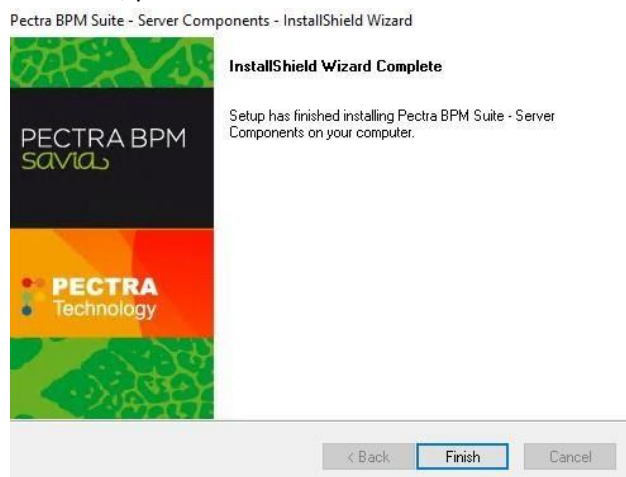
Pectra BPM Suite - Server Components - InstallShield Wizard

PECTRA BPM
savia

PECTRA
Technology

InstallShield Wizard Complete

Setup has finished installing Pectra BPM Suite - Server Components on your computer.

< Back
Finish
Cancel